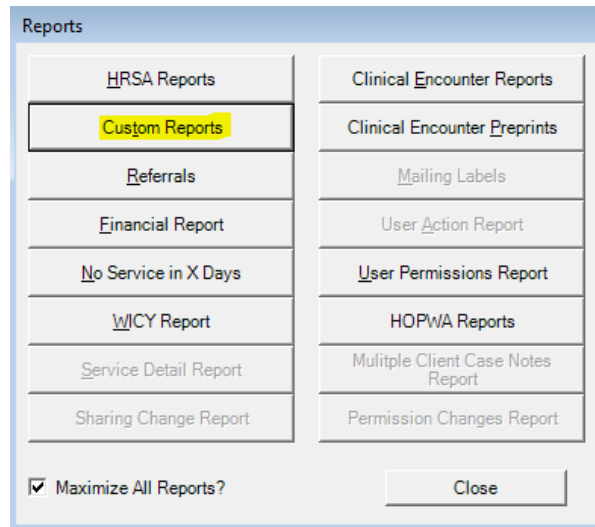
Reports

HRSA Reports

Custom Reports

Referrals

Financial Report

No Service in X Days

WICY Report

Service Detail Report

Sharing Change Report

Clinical Encounter Reports

Clinical Encounter Preprints

Mailing Labels

User Action Report

User Permissions Report

HOPWA Reports

Mulitple Client Case Notes Report

Permission Changes Report

Maximize All Reports?

Close